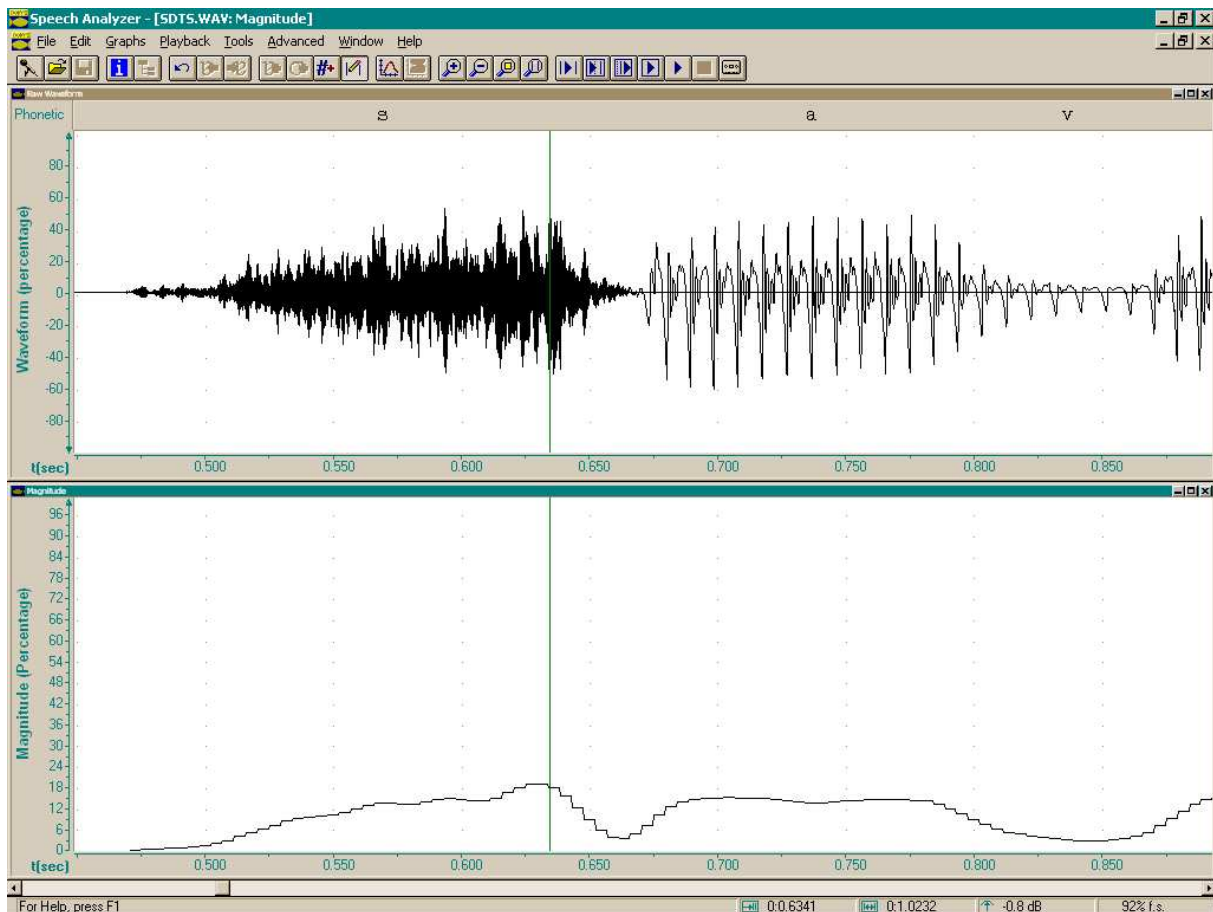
Speech Analyzer - [SDTS.WAV: Magnitude]

File Edit Graphs Playback Tools Advanced Window Help

Raw Waveform

Phonetic s a v

Waveform (percentage)

80
60
40
20
0
-20
-40
-60
-80

t(sec) 0.500 0.550 0.600 0.650 0.700 0.750 0.800 0.850

Magnitude

Magnitude (Percentage)

96
90
84
78
72
66
60
54
48
42
36
30
24
18
12
6
0

t(sec) 0.500 0.550 0.600 0.650 0.700 0.750 0.800 0.850

For Help, press F1 0:0.6341 0:1.0232 -0.8 dB 92% f.s.